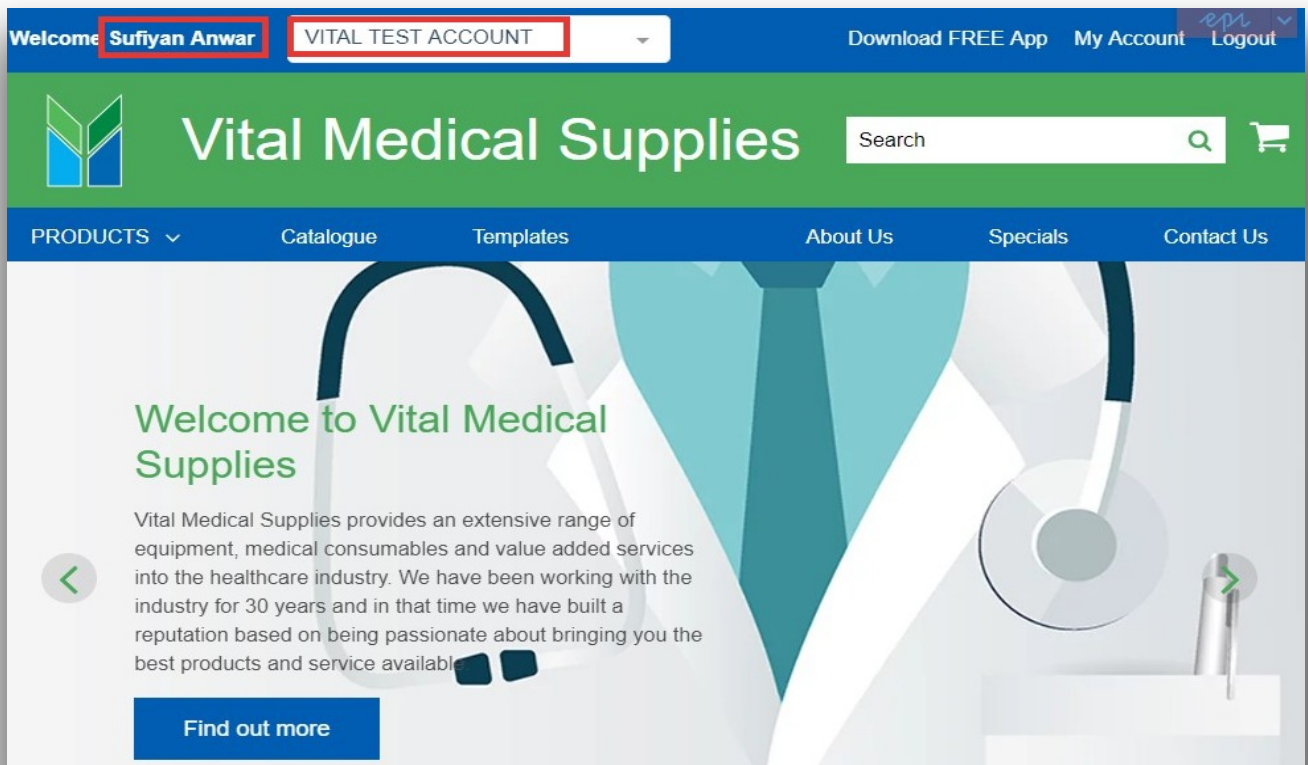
Welcome Sufiyan Anwar VITAL TEST ACCOUNT Download FREE App My Account Logout

Vital Medical Supplies

Search

PRODUCTS Catalogue Templates About Us Specials Contact Us

Welcome to Vital Medical Supplies

Vital Medical Supplies provides an extensive range of equipment, medical consumables and value added services into the healthcare industry. We have been working with the industry for 30 years and in that time we have built a reputation based on being passionate about bringing you the best products and service available.

Find out more